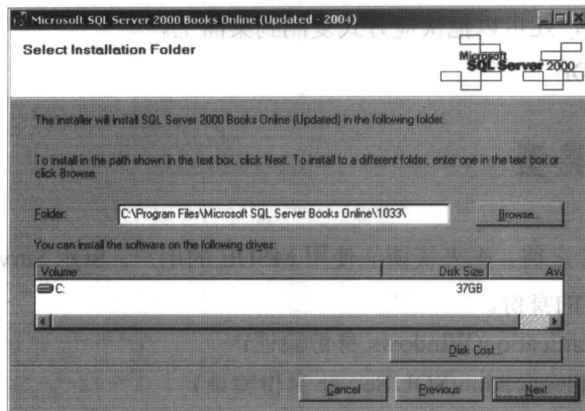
Microsoft SQL Server 2000 Books Online (Updated - 2004)

Select Installation Folder

Microsoft SQL Server 2000

The installer will install SQL Server 2000 Books Online (Updated) in the following folder.

To install in the path shown in the text box, click Next. To install to a different folder, enter one in the text box or click Browse.

Folder: C:\Program Files\Microsoft SQL Server Books Online\1033\

Browse...

You can install the software on the following drives:

| Volume | Disk Size | Av |
|---|---|---|
| C: | 37GB | |

Disk Cost...

Cancel Previous Next